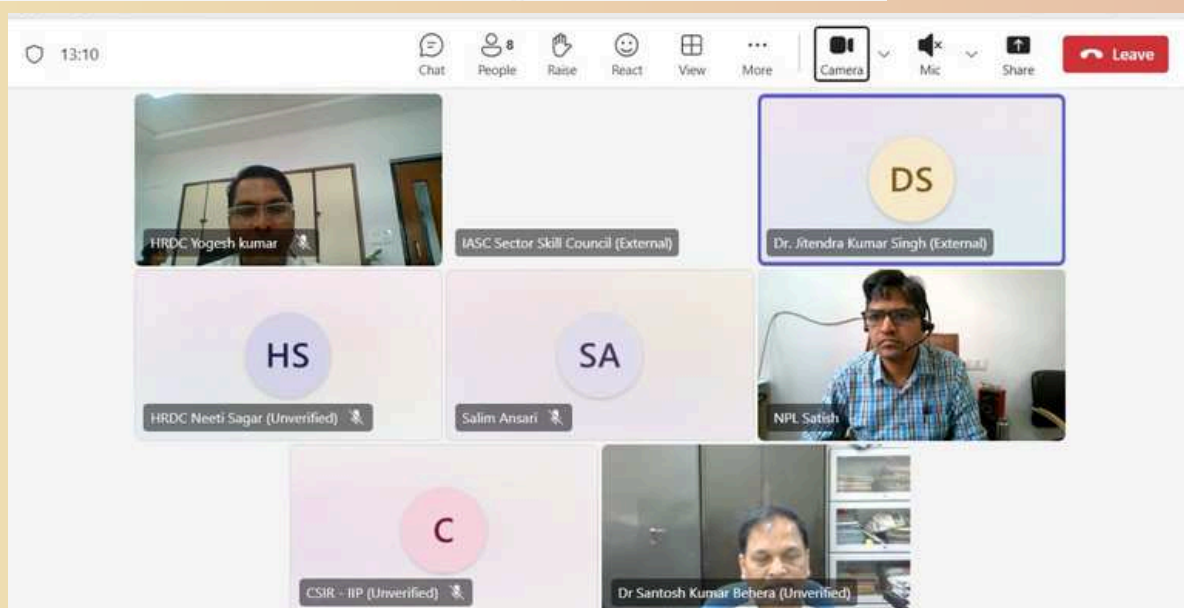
13:10

Chat
8
People
Raise
React
View
More
Camera
Mic
Share
Leave

HRDC Yogesh kumar

IASC Sector Skill Council (External)

DS
Dr. Jitendra Kumar Singh (External)

HS
HRDC Neeti Sagar (Unverified)

SA
Salim Ansari

NPL Satish

C
CSIR - IIP (Unverified)

Dr Santosh Kumar Behera (Unverified)